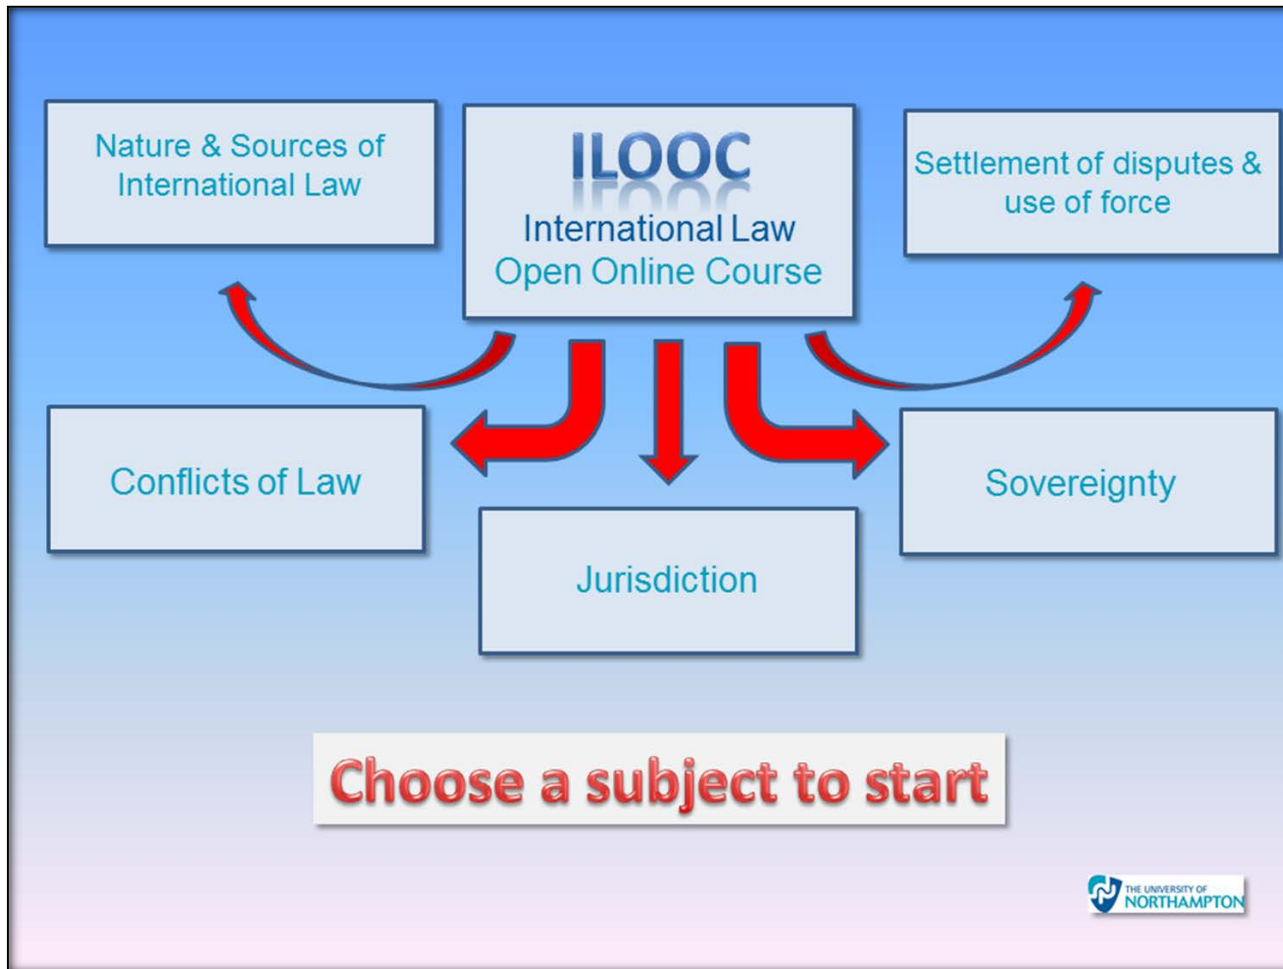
Nature & Sources of International Law

ILOOC
International Law
Open Online Course

Settlement of disputes & use of force

Conflicts of Law

Jurisdiction

Sovereignty

Choose a subject to start

THE UNIVERSITY OF NORTHAMPTON